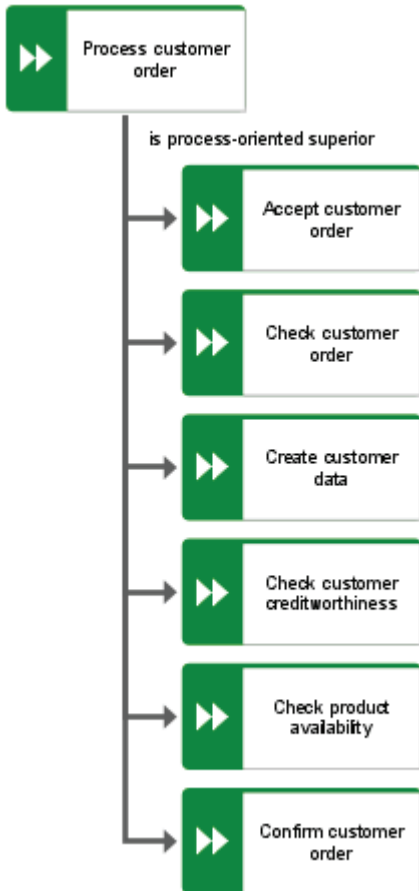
Process customer order

is process-oriented superior

Accept customer order

Check customer order

Create customer data

Check customer creditworthiness

Check product availability

Confirm customer order